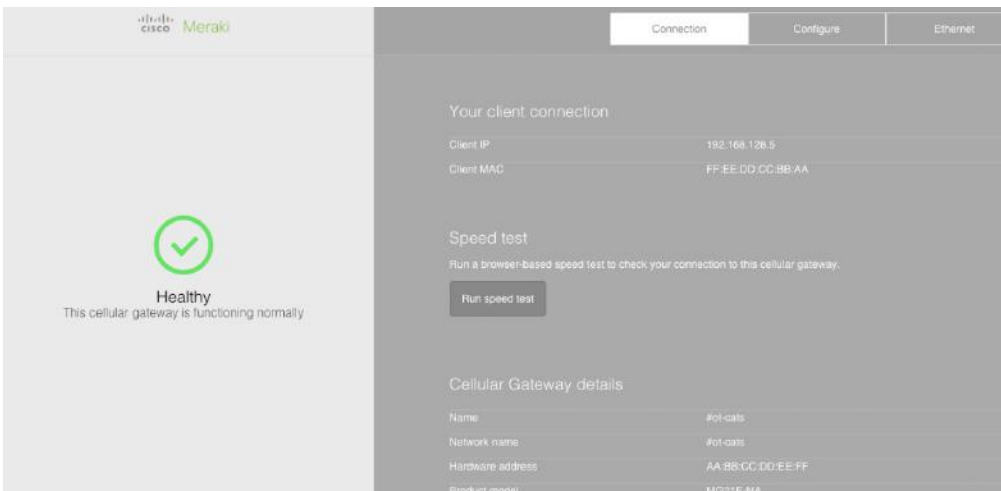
cisco Meraki

Connection | Configure | Ethernet

Healthy
This cellular gateway is functioning normally

Your client connection

| | |
|---|---|
| Client IP | 192.168.128.5 |
| Client MAC | FF:EE:DD:CC:BB:AA |

Speed test

Run a browser-based speed test to check your connection to this cellular gateway.

Run speed test

Cellular Gateway details

| | |
|---|---|
| Name | #ot-cats |
| Network name | #ot-cats |
| Hardware address | AA:BB:CC:DD:EE:FF |
| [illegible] | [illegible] |